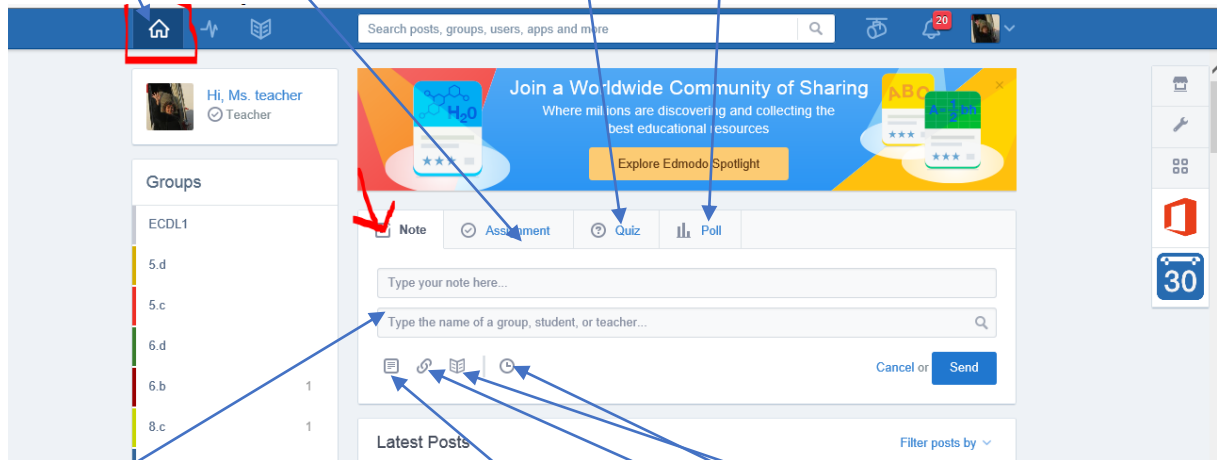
Search posts, groups, users, apps and more

20

Hi, Ms. teacher
Teacher

Join a Worldwide Community of Sharing
Where millions are discovering and collecting the best educational resources
Explore Edmodo Spotlight

$H_2O$

ABC

$A=\frac{1}{2}bh$

Groups

ECDL1
5.d
5.c
6.d
6.b 1
8.c 1

Note
Assignment
Quiz
Poll

Type your note here...

Type the name of a group, student, or teacher...

Cancel or Send

Latest Posts

Filter posts by

30